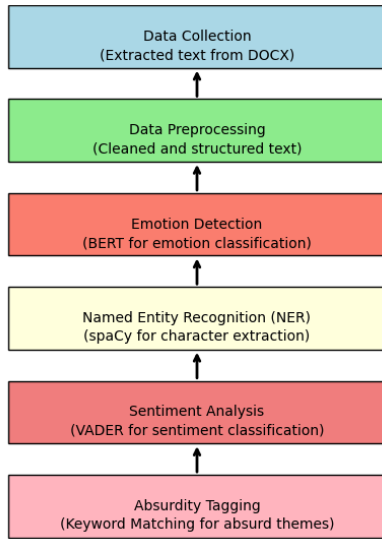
Data Collection
(Extracted text from DOCX)

Data Preprocessing
(Cleaned and structured text)

Emotion Detection
(BERT for emotion classification)

Named Entity Recognition (NER)
(spaCy for character extraction)

Sentiment Analysis
(VADER for sentiment classification)

Absurdity Tagging
(Keyword Matching for absurd themes)